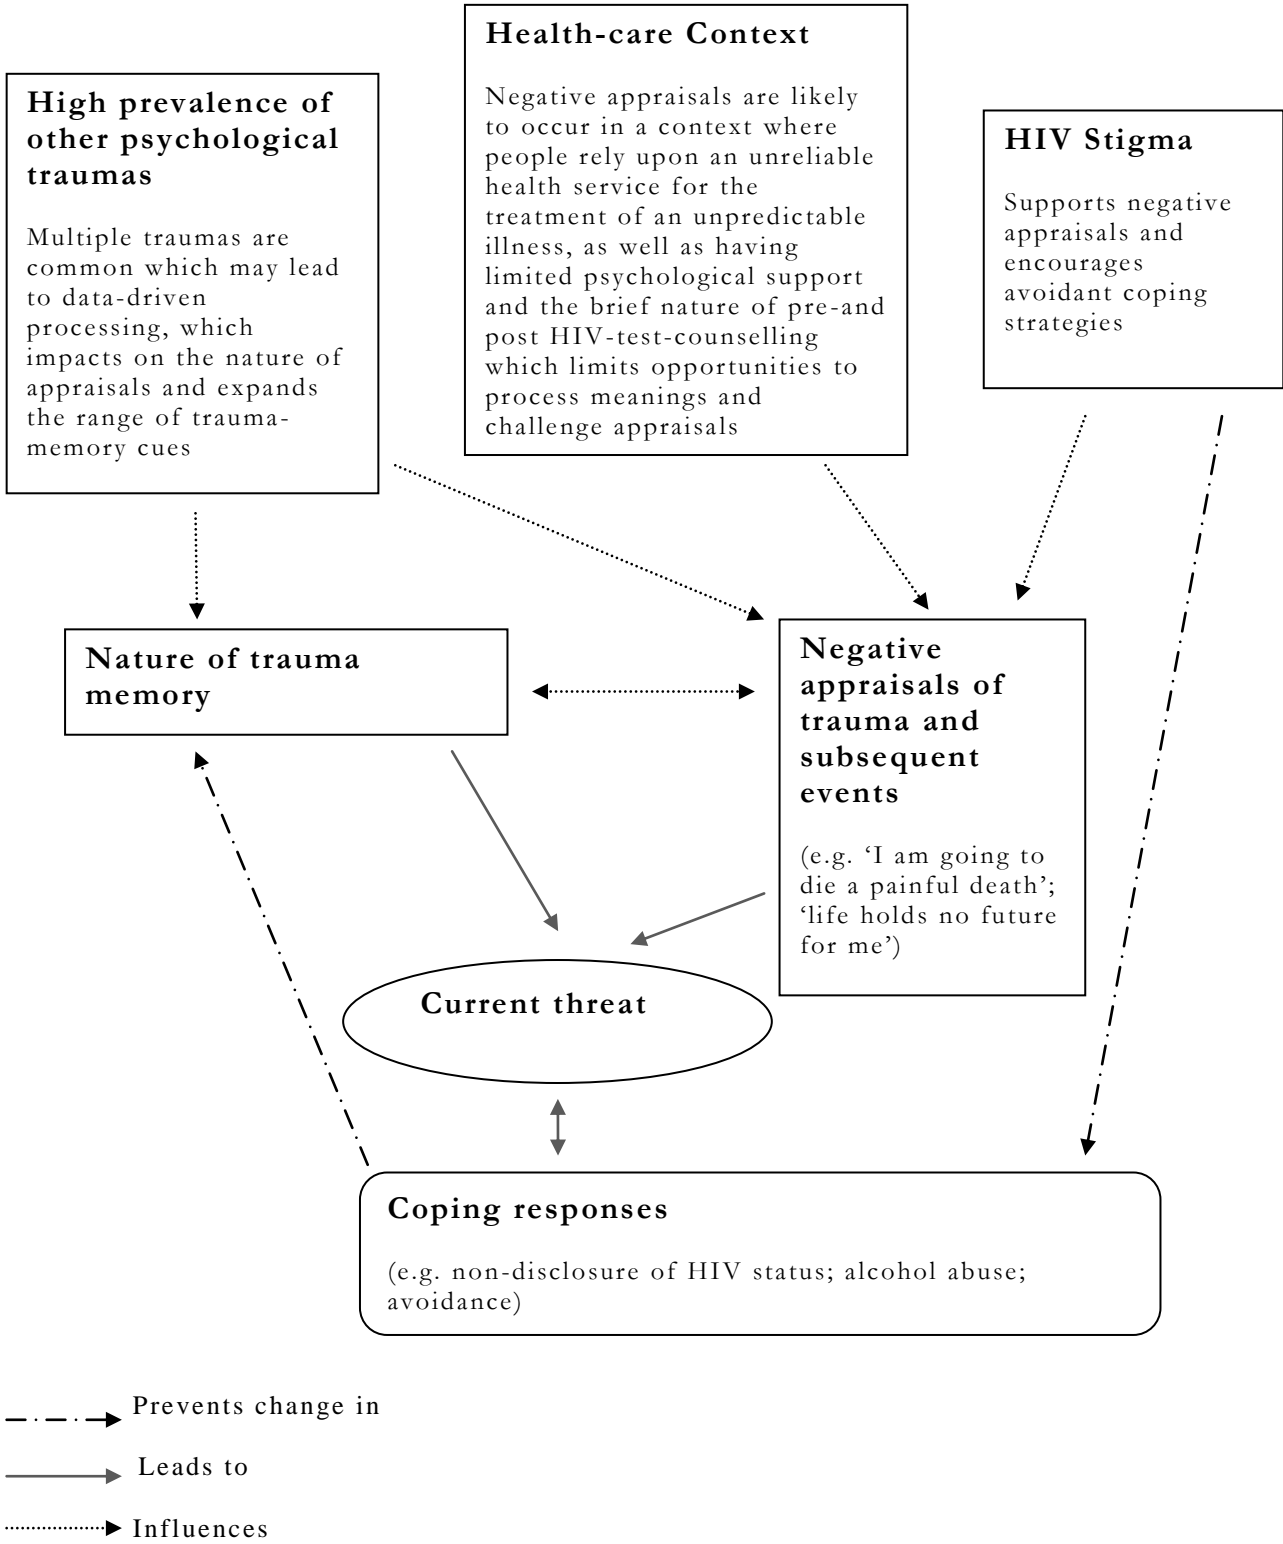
**Health-care Context**

Negative appraisals are likely to occur in a context where people rely upon an unreliable health service for the treatment of an unpredictable illness, as well as having limited psychological support and the brief nature of pre-and post HIV-test-counselling which limits opportunities to process meanings and challenge appraisals

**High prevalence of other psychological traumas**

Multiple traumas are common which may lead to data-driven processing, which impacts on the nature of appraisals and expands the range of trauma-memory cues

**HIV Stigma**

Supports negative appraisals and encourages avoidant coping strategies

**Nature of trauma memory**

**Negative appraisals of trauma and subsequent events**

(e.g. 'I am going to die a painful death'; 'life holds no future for me')

**Current threat**

**Coping responses**

(e.g. non-disclosure of HIV status; alcohol abuse; avoidance)

Prevents change in

Leads to

Influences